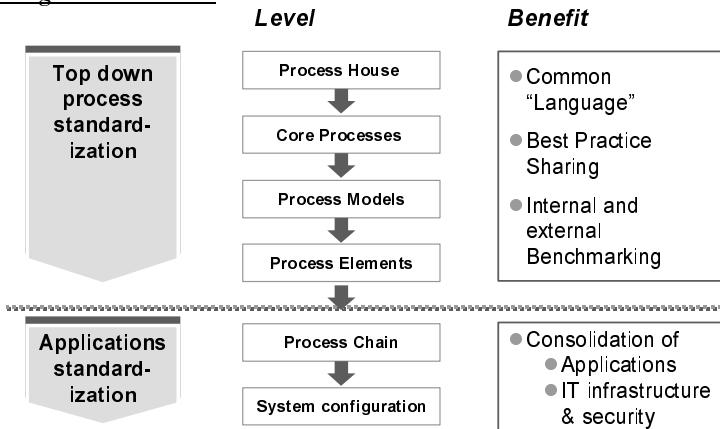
Level

Benefit

Top down process standardization

Process House

Core Processes

Process Models

Process Elements

Common "Language"

Best Practice Sharing

Internal and external Benchmarking

Applications standardization

Process Chain

System configuration

Consolidation of

Applications

IT infrastructure & security